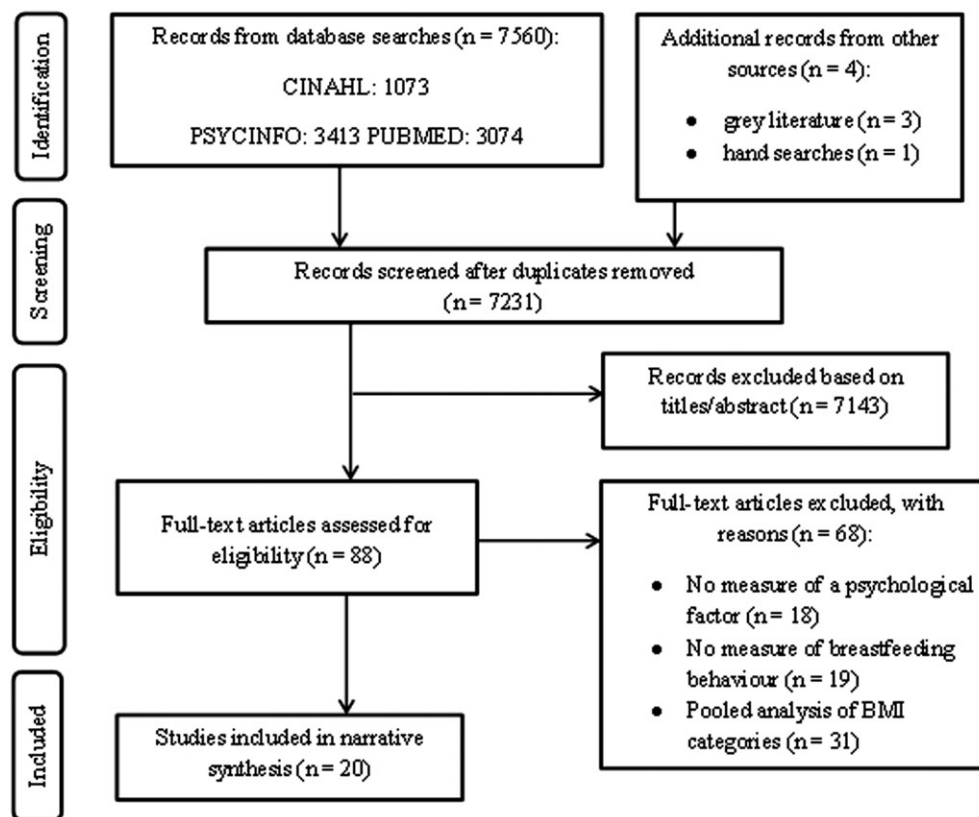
Identification

Records from database searches (n = 7560):

CINAHL: 1073

PSYCINFO: 3413 PUBMED: 3074

Additional records from other sources (n = 4):

- grey literature (n = 3)
- hand searches (n = 1)

Screening

Records screened after duplicates removed (n = 7231)

Eligibility

Records excluded based on titles/abstract (n = 7143)

Full-text articles assessed for eligibility (n = 88)

Full-text articles excluded, with reasons (n = 68):

- No measure of a psychological factor (n = 18)
- No measure of breastfeeding behaviour (n = 19)
- Pooled analysis of BMI categories (n = 31)

Included

Studies included in narrative synthesis (n = 20)